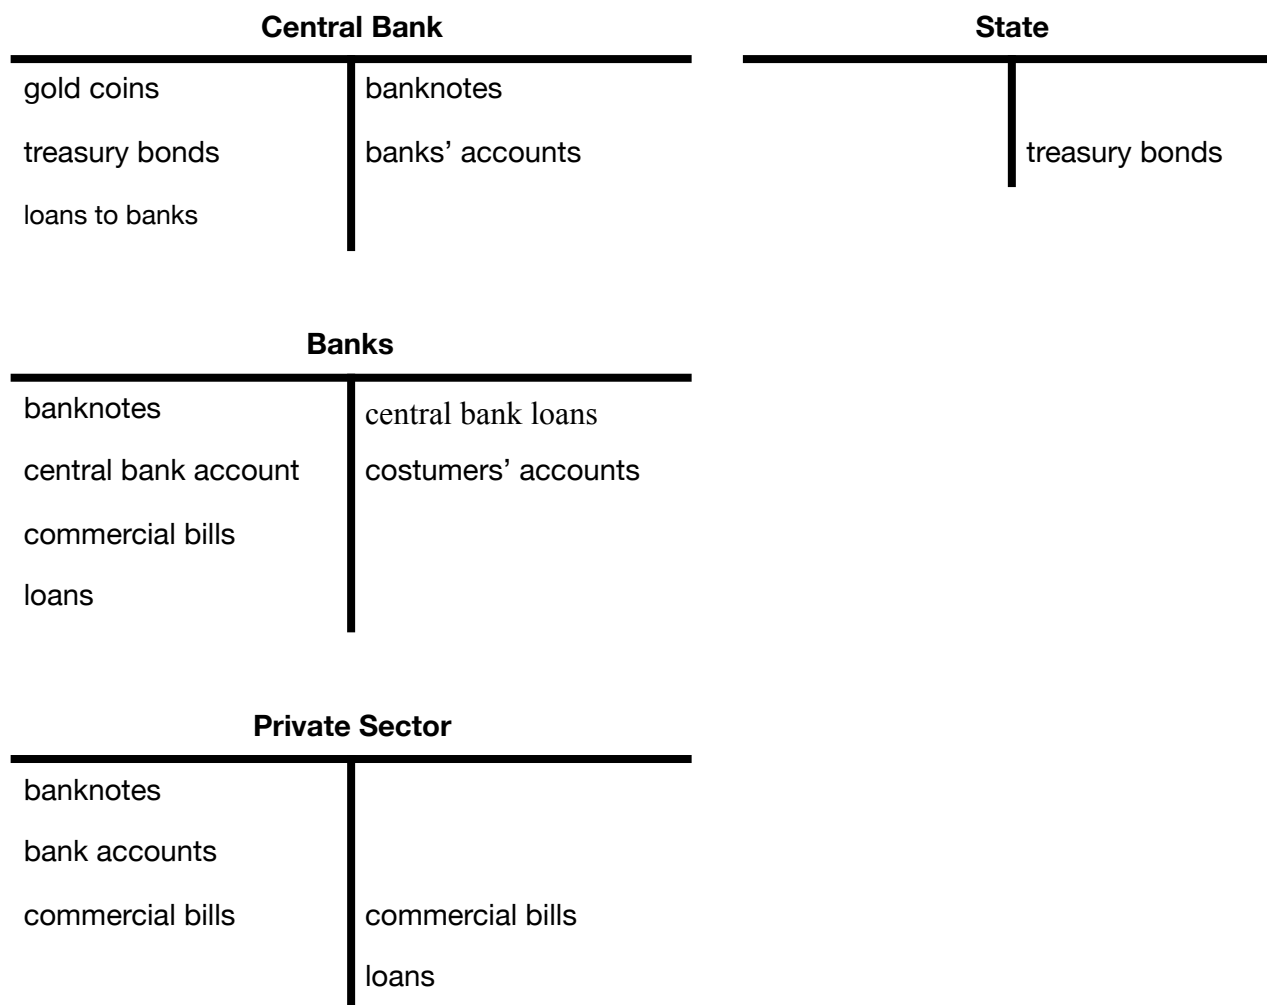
**Central Bank**

| | |
|---|---|
| gold coins | banknotes |
| treasury bonds | banks' accounts |
| loans to banks | |

**State**

| | |
|---|---|
| | treasury bonds |

**Banks**

| | |
|---|---|
| banknotes | central bank loans |
| central bank account | costumers' accounts |
| commercial bills | |
| loans | |

**Private Sector**

| | |
|---|---|
| banknotes | |
| bank accounts | |
| commercial bills | commercial bills |
| | loans |